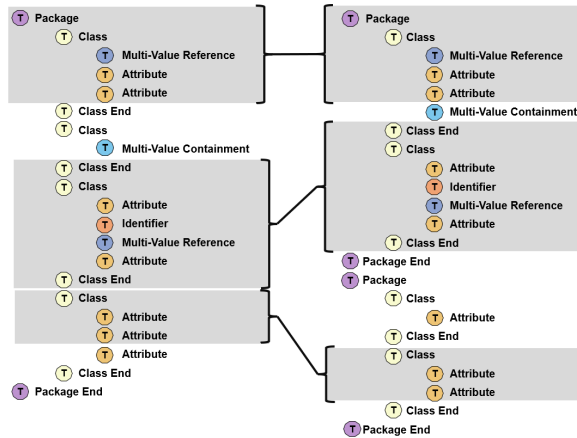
T Package
T Class
T Multi-Value Reference
T Attribute
T Attribute
T Class End
T Class
T Multi-Value Containment
T Class End
T Class
T Attribute
T Identifier
T Multi-Value Reference
T Attribute
T Class End
T Class
T Attribute
T Attribute
T Attribute
T Class End
T Package End

T Package
T Class
T Multi-Value Reference
T Attribute
T Attribute
T Multi-Value Containment
T Class End
T Class
T Attribute
T Identifier
T Multi-Value Reference
T Attribute
T Class End
T Package End
T Package
T Class
T Attribute
T Class End
T Class
T Attribute
T Attribute
T Class End
T Package End